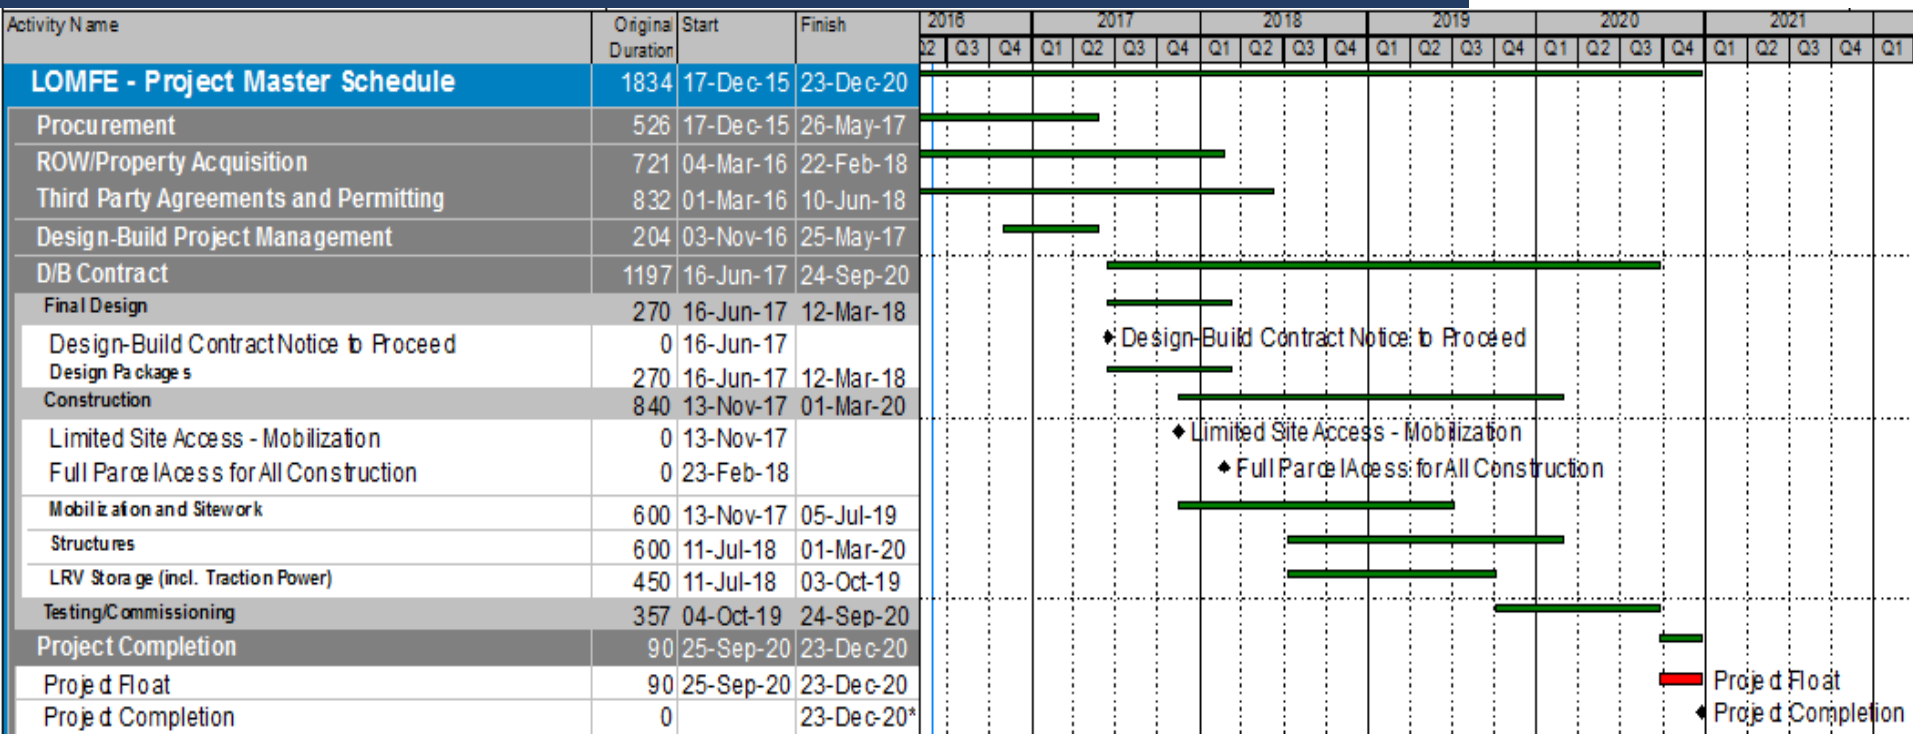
| Activity Name | Original Duration | Start | Finish |
|---|---|---|---|
| LOMFE - Project Master Schedule | 1834 | 17-Dec-15 | 23-Dec-20 |
| Procurement | 526 | 17-Dec-15 | 26-May-17 |
| ROW/Property Acquisition | 721 | 04-Mar-16 | 22-Feb-18 |
| Third Party Agreements and Permitting | 832 | 01-Mar-16 | 10-Jun-18 |
| Design-Build Project Management | 204 | 03-Nov-16 | 25-May-17 |
| D/B Contract | 1197 | 16-Jun-17 | 24-Sep-20 |
| Final Design | 270 | 16-Jun-17 | 12-Mar-18 |
| Design-Build Contract Notice to Proceed | 0 | 16-Jun-17 | |
| Design Packages | 270 | 16-Jun-17 | 12-Mar-18 |
| Construction | 840 | 13-Nov-17 | 01-Mar-20 |
| Limited Site Access - Mobilization | 0 | 13-Nov-17 | |
| Full Parcel Acess for All Construction | 0 | 23-Feb-18 | |
| Mobilization and Sitework | 600 | 13-Nov-17 | 05-Jul-19 |
| Structures | 600 | 11-Jul-18 | 01-Mar-20 |
| LRV Storage (incl. Traction Power) | 450 | 11-Jul-18 | 03-Oct-19 |
| Testing/Commissioning | 357 | 04-Oct-19 | 24-Sep-20 |
| Project Completion | 90 | 25-Sep-20 | 23-Dec-20 |
| Project Float | 90 | 25-Sep-20 | 23-Dec-20 |
| Project Completion | 0 | | 23-Dec-20* |

2016 2017 2018 2019 2020 2021
Q2 Q3 Q4 Q1 Q2 Q3 Q4 Q1 Q2 Q3 Q4 Q1 Q2 Q3 Q4 Q1 Q2 Q3 Q4 Q1 Q2 Q3 Q4 Q1

Design-Build Contract Notice to Proceed
Limited Site Access - Mobilization
Full Parcel Acess for All Construction
Project Float
Project Completion